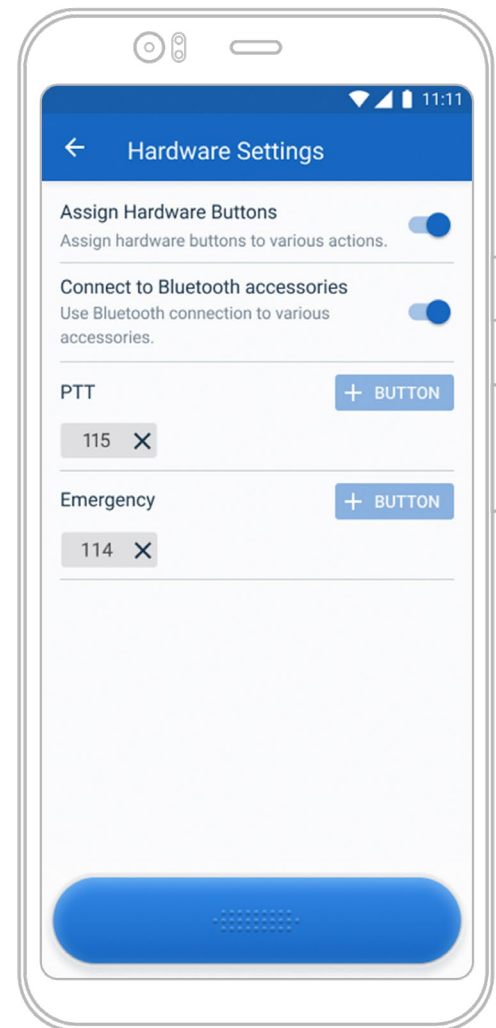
11:11

← Hardware Settings

Assign Hardware Buttons
Assign hardware buttons to various actions.

Connect to Bluetooth accessories
Use Bluetooth connection to various accessories.

PTT
+ BUTTON
115 ✕

Emergency
+ BUTTON
114 ✕